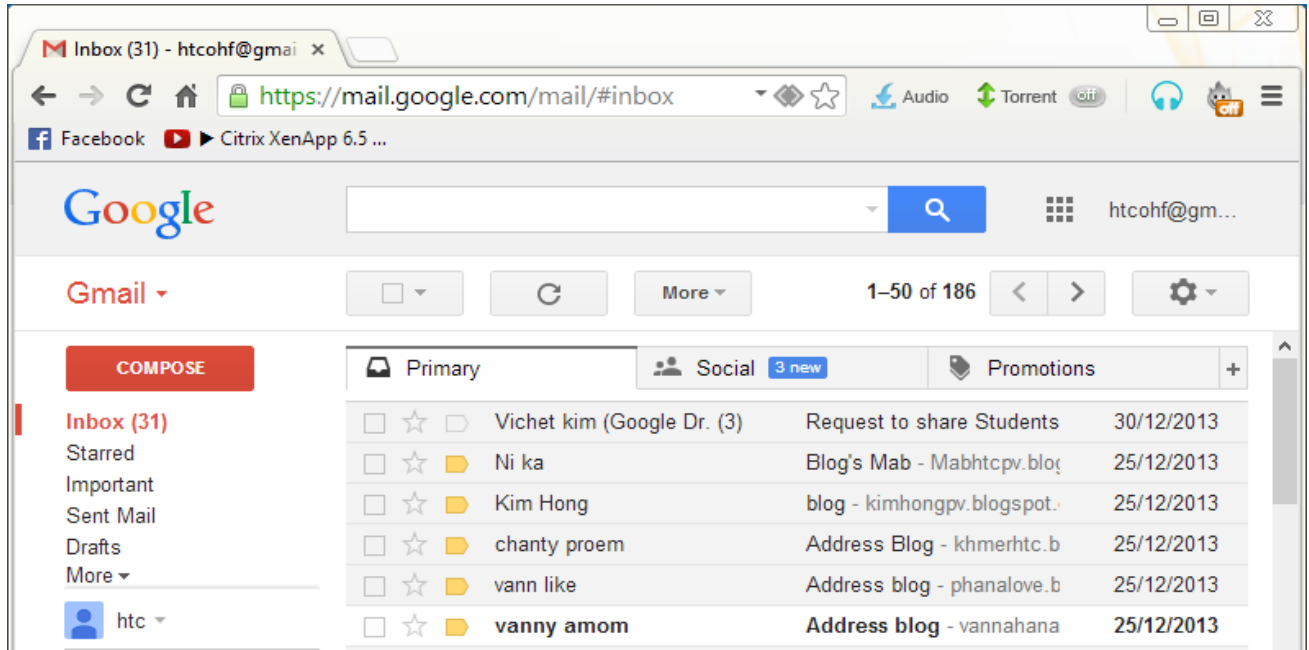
Inbox (31) - htcohf@gmai ×

https://mail.google.com/mail/#inbox

Audio Torrent off

Facebook ▶ Citrix XenApp 6.5 ...

Google

htcohf@gm...

Gmail

More

1–50 of 186

COMPOSE

Inbox (31)
Starred
Important
Sent Mail
Drafts
More

htc

Primary
Social 3 new
Promotions
+

| Vichet kim (Google Dr. (3) | Request to share Students | 30/12/2013 |
|---|---|---|
| Ni ka | Blog's Mab - Mabhtcpv.blog | 25/12/2013 |
| Kim Hong | blog - kimhongpv.blogspot. | 25/12/2013 |
| chanty proem | Address Blog - khmerhtc.b | 25/12/2013 |
| vann like | Address blog - phanalove.b | 25/12/2013 |
| vanny amom | Address blog - vannahana | 25/12/2013 |